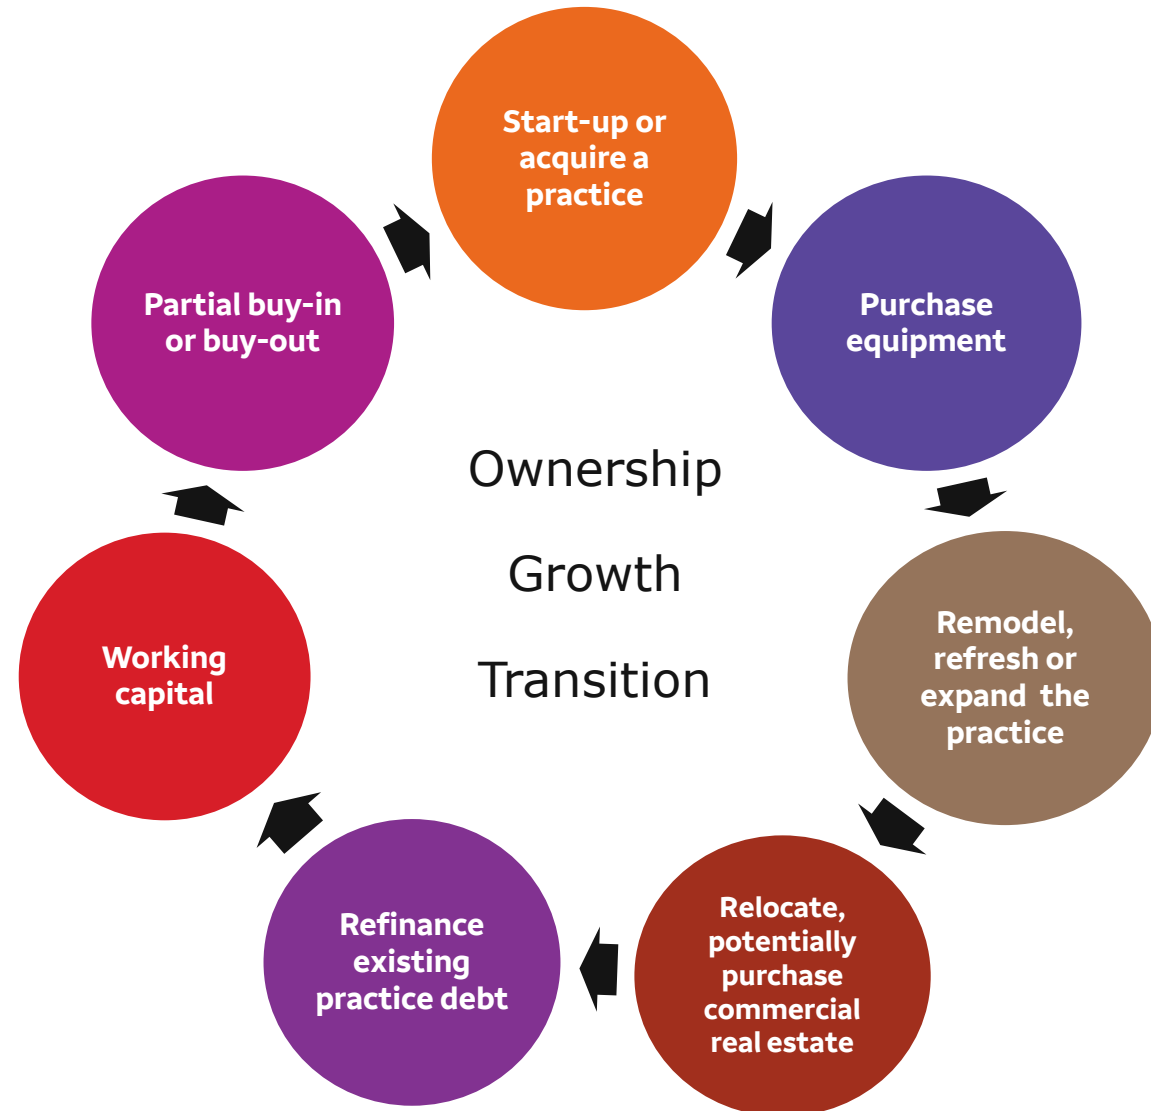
Start-up or acquire a practice

Purchase equipment

Remodel, refresh or expand the practice

Relocate, potentially purchase commercial real estate

Refinance existing practice debt

Working capital

Partial buy-in or buy-out

Ownership

Growth

Transition